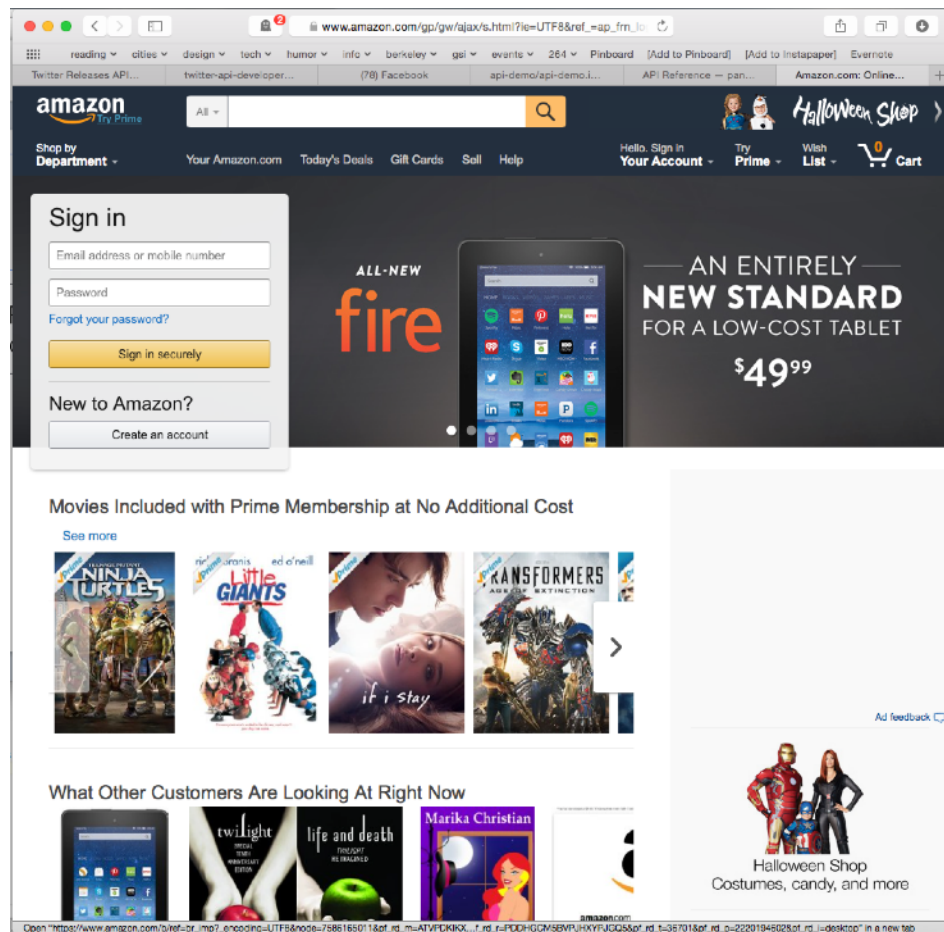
www.amazon.com/gp/gw/ajax/s.html?ie=UTF8&ref_=ap_frn_lo

reading cities design tech humor info berkeley gsi events 264 Pinboard [Add to Pinboard] [Add to Instapaper] Evernote

Twitter Releases API... twitter-api-developer... (78) Facebook api-demo/api-demo.i... API Reference — pan... Amazon.com: Online...

amazon Try Prime

All

Halloween Shop

Shop by Department

Your Amazon.com Today's Deals Gift Cards Sell Help

Hello. Sign in Your Account

Try Prime

Wish List

0 Cart

Sign in

Email address or mobile number

Password

Forgot your password?

Sign in securely

New to Amazon?

Create an account

ALL-NEW fire

AN ENTIRELY NEW STANDARD FOR A LOW-COST TABLET

$49^{99}$

Movies Included with Prime Membership at No Additional Cost

See more

NINJA TURTLES

Little GIANTS

if i stay

TRANSFORMERS AGE OF EXTINCTION

Ad feedback

What Other Customers Are Looking At Right Now

twilight

life and death

Marika Christian

Halloween Shop
Costumes, candy, and more

Open "https://www.amazon.com/b/ref=br_imp?_encoding=UTF8&node=7586165011&pf_rd_m=ATVPDKIKX...f_rd_r=PDDHGCM5BVPUHXYFJGQ5&pf_rd_t=36701&pf_rd_p=2201946028&pf_rd_i=desktop" in a new tab